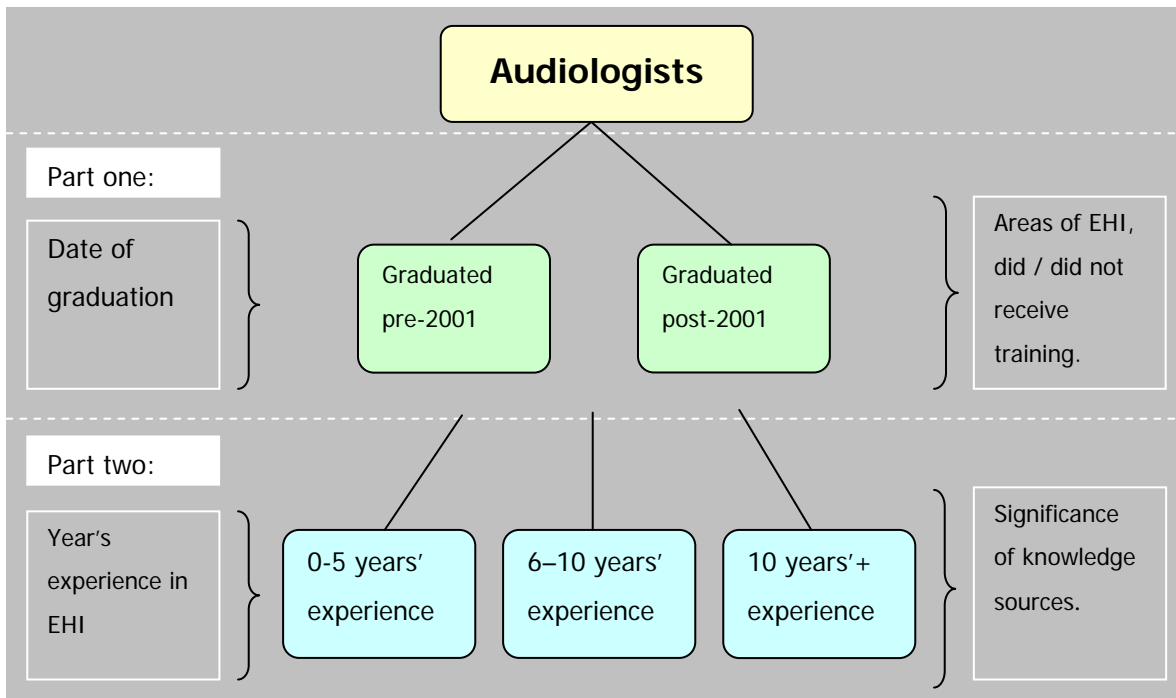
Audiologists

Part one:

Date of graduation

Graduated pre-2001

Graduated post-2001

Areas of EHI, did / did not receive training.

Part two:

Year's experience in EHI

0-5 years' experience

6–10 years' experience

10 years'+ experience

Significance of knowledge sources.